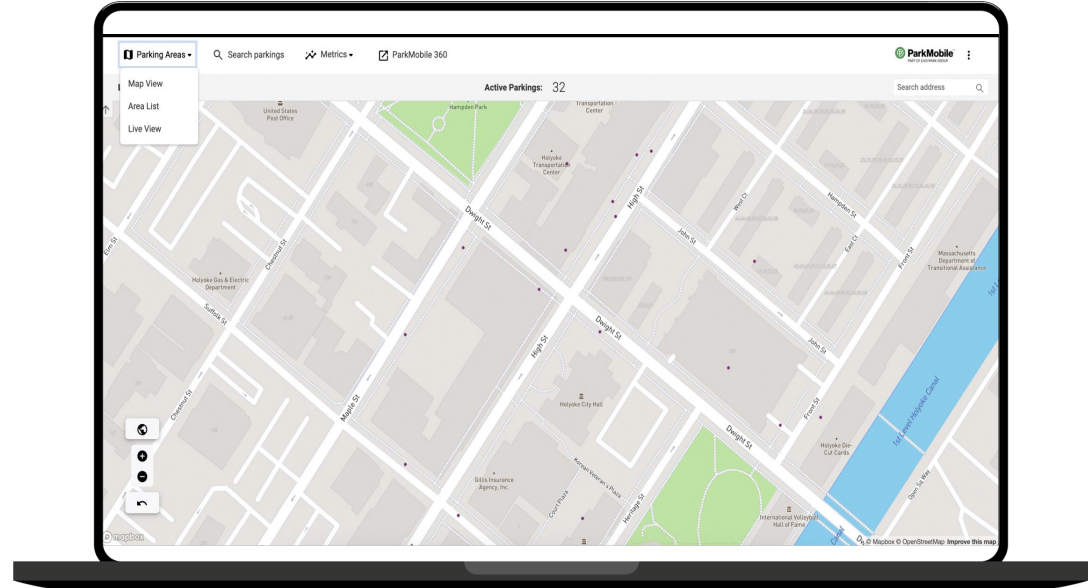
Parking Areas ▾
Search parkings
Metrics ▾
ParkMobile 360
ParkMobile
PART OF EASYPARK GROUP

Map View
Area List
Live View

Active Parkings: 32
Search address

United States Post Office
Hampden Park
Transportation Center
Holyoke Transportation Center
Dwight St
High St
West St
Hampden St
John St
East St
Front St
Massachusetts Department of Transitional Assistance
Elm St
Chestnut St
Holyoke Gas & Electric Department
Suffolk St
Dwight St
High St
John St
Holyoke City Hall
Maple St
Chestnut St
Dwight St
Front St
Holyoke Die-Cut Cards
1st Level Holyoke Canal
Gillis Insurance Agency, Inc.
Korean Veterans Plaza
Court Plaza
Heritage St
International Volleyball Hall of Fame
Open Sq Way
mapbox
© Mapbox © OpenStreetMap Improve this map